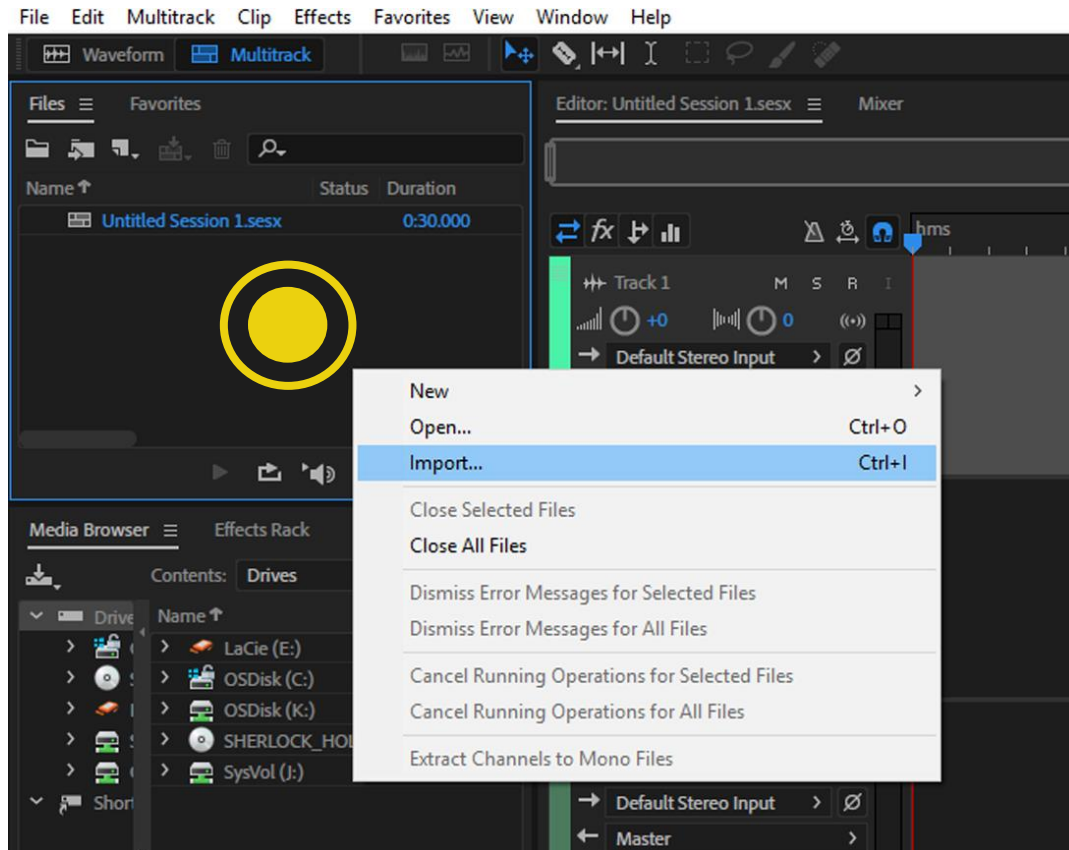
File Edit Multitrack Clip Effects Favorites View Window Help

Waveform Multitrack

Files ≡ Favorites

Name ↑ Status Duration

Untitled Session 1.sesx 0:30.000

Editor: Untitled Session 1.sesx ≡ Mixer

hms

Track 1 M S R I

+0 0

Default Stereo Input

New
Open... Ctrl+O
Import... Ctrl+I
Close Selected Files
Close All Files
Dismiss Error Messages for Selected Files
Dismiss Error Messages for All Files
Cancel Running Operations for Selected Files
Cancel Running Operations for All Files
Extract Channels to Mono Files

Media Browser ≡ Effects Rack

Contents: Drives

Drive Name ↑

LaCie (E:)
OSDisk (C:)
OSDisk (K:)
SHERLOCK_HOL
SysVol (J:)

Short

Default Stereo Input

Master